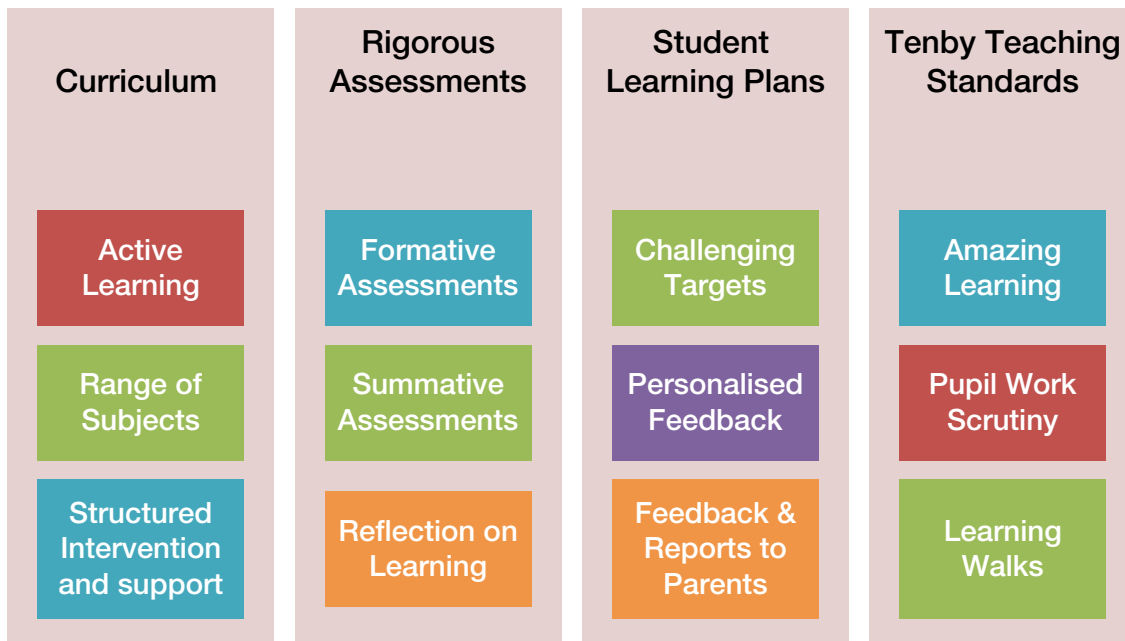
Curriculum

Active Learning

Range of Subjects

Structured Intervention and support

Rigorous Assessments

Formative Assessments

Summative Assessments

Reflection on Learning

Student Learning Plans

Challenging Targets

Personalised Feedback

Feedback & Reports to Parents

Tenby Teaching Standards

Amazing Learning

Pupil Work Scrutiny

Learning Walks